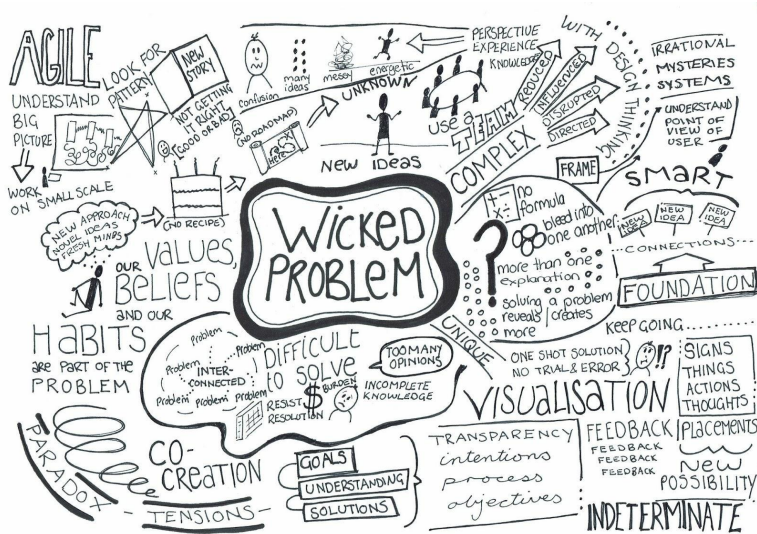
AGILE

UNDERSTAND BIG PICTURE

WORK ON SMALL SCALE

LOOK FOR PATTERNS

NEW STORY

NOT GETTING IT RIGHT (GOOD OR BAD)

confusion

many ideas

messy

energetic

(NO ROADMAP)

HERE

UNKNOWN

PERSPECTIVE EXPERIENCE KNOWLEDGE

WITH DESIGN THINKING

IRRATIONAL MYSTERIES SYSTEMS

UNDERSTAND POINT OF VIEW OF USER

NEW IDEAS

use a TEAM

COMPLEX

REDUCED

INFLUENCED

DISRUPTED

DIRECTED

FRAME

SMART

NEW IDEA

NEW IDEA

NEW IDEA

CONNECTIONS

FOUNDATION

(NO RECIPE)

NEW APPROACH NOVEL IDEAS FRESH MINDS

VALUES, OUR BELIEFS AND OUR HABITS ARE PART OF THE PROBLEM

WICKED PROBLEM

no formula

bleed into one another

more than one explanation

solving a problem reveals / creates more

UNIQUE

KEEP GOING

ONE SHOT SOLUTION NO TRIAL & ERROR

SIGNS THINGS ACTIONS THOUGHTS

Problem Problem Problem INTER-CONNECTED Problem Problem Problem

DIFFICULT TO SOLVE

TOO MANY OPINIONS

BURDEN

INCOMPLETE KNOWLEDGE

RESIST RESOLUTION

VISUALISATION

PARADOX

CO-CREATION

TENSIONS

GOALS

UNDERSTANDING

SOLUTIONS

TRANSPARENCY intentions process objectives

FEEDBACK FEEDBACK FEEDBACK FEEDBACK

Placements

New POSSIBILITY

INDETERMINATE